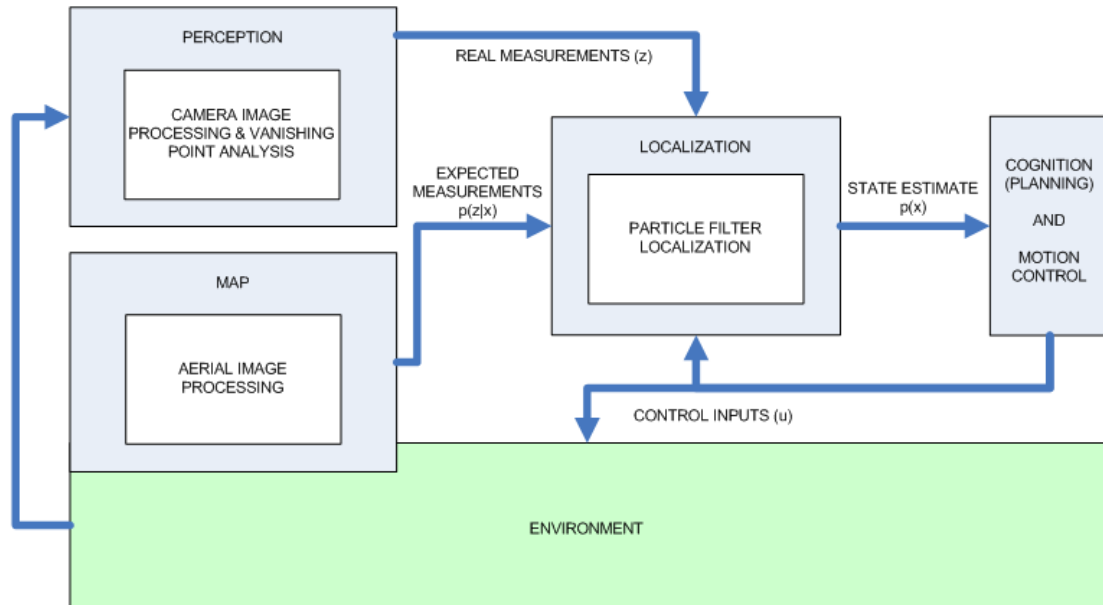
PERCEPTION

CAMERA IMAGE PROCESSING & VANISHING POINT ANALYSIS

REAL MEASUREMENTS (z)

EXPECTED MEASUREMENTS p(z|x)

LOCALIZATION

PARTICLE FILTER LOCALIZATION

STATE ESTIMATE p(x)

COGNITION (PLANNING) AND MOTION CONTROL

MAP

AERIAL IMAGE PROCESSING

CONTROL INPUTS (u)

ENVIRONMENT